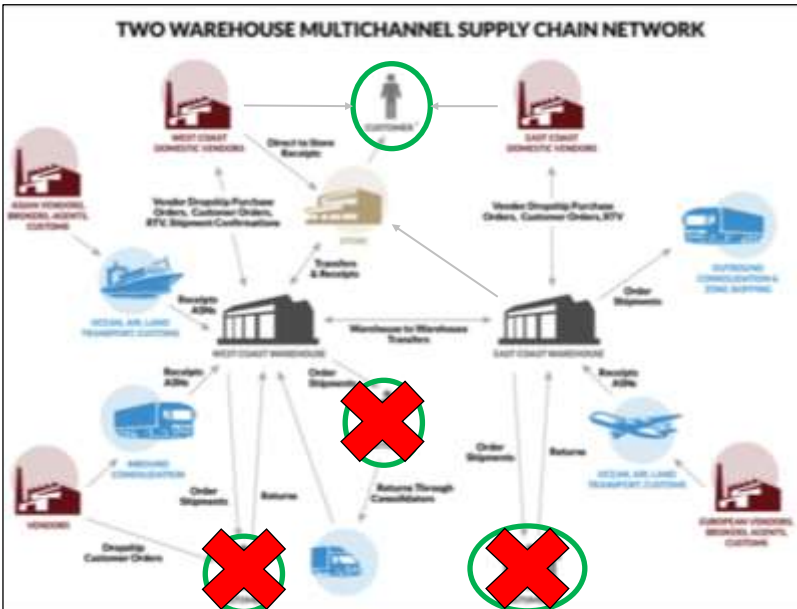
TWO WAREHOUSE MULTICHANNEL SUPPLY CHAIN NETWORK

CUSTOMER

WEST COAST DOMESTIC VENDORS

EAST COAST DOMESTIC VENDORS

Direct to Store Receipts

ASIAN VENDORS, BROKERS, AGENTS, CUSTOMS

Vendor Dropship Purchase Orders, Customer Orders, RTV, Shipment Confirmations

STORE

Vendor Dropship Purchase Orders, Customer Orders, RTV

OUTBOUND CONSOLIDATION & ZONE SKIPPING

Transfers & Receipts

Receipts ASNs

OCEAN, AIR, LAND TRANSPORT, CUSTOMS

Order Shipments

Warehouse to Warehouse Transfers

WEST COAST WAREHOUSE

EAST COAST WAREHOUSE

Receipts ASNs

Order Shipments

Receipts ASNs

INBOUND CONSOLIDATION

OCEAN, AIR, LAND TRANSPORT, CUSTOMS

Order Shipments

Returns

Returns Through Consolidators

Order Shipments

Returns

VENDORS

EUROPEAN VENDORS, BROKERS, AGENTS, CUSTOMS

Dropship Customer Orders